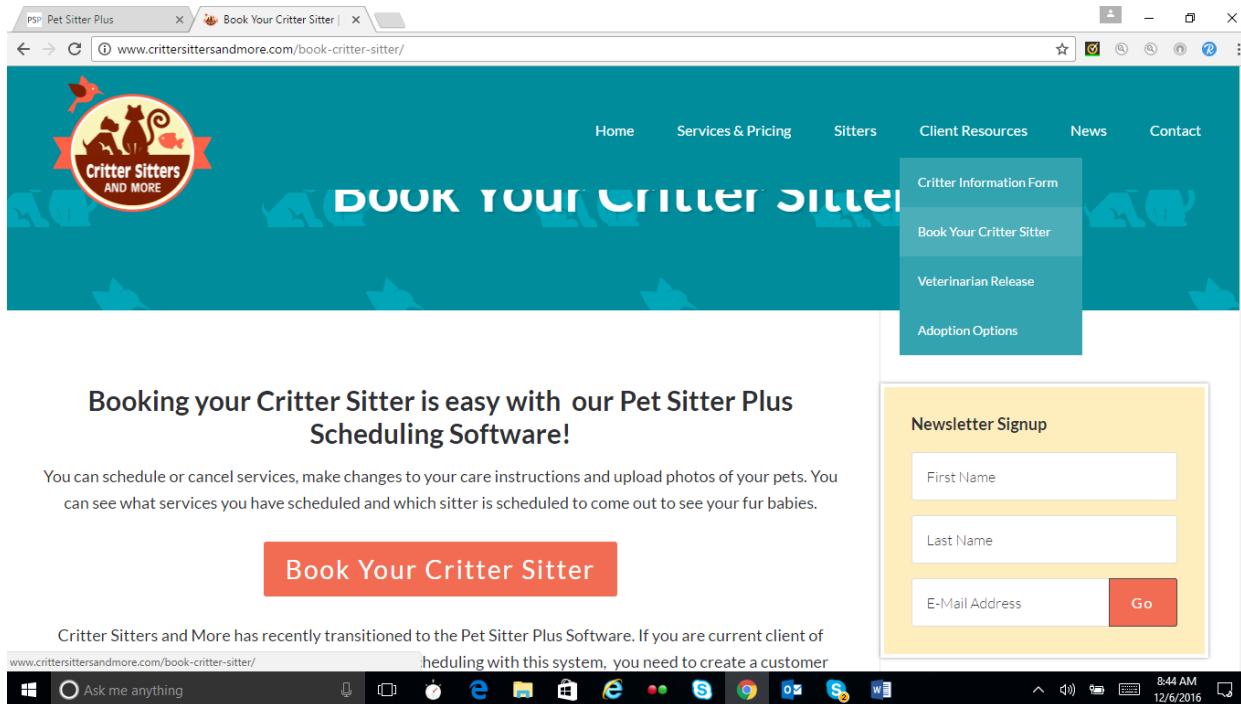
PSP Pet Sitter Plus ×
Book Your Critter Sitter | ×

www.crittersittersandmore.com/book-critter-sitter/

Critter Sitters AND MORE

Home
Services & Pricing
Sitters
Client Resources
News
Contact

Critter Information Form
Book Your Critter Sitter
Veterinarian Release
Adoption Options

Book Your Critter Sitter

Booking your Critter Sitter is easy with our Pet Sitter Plus Scheduling Software!

You can schedule or cancel services, make changes to your care instructions and upload photos of your pets. You can see what services you have scheduled and which sitter is scheduled to come out to see your fur babies.

Book Your Critter Sitter

Critter Sitters and More has recently transitioned to the Pet Sitter Plus Software. If you are current client of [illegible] heduling with this system, you need to create a customer

Newsletter Signup
First Name
Last Name
E-Mail Address
Go

www.crittersittersandmore.com/book-critter-sitter/

Ask me anything

8:44 AM
12/6/2016